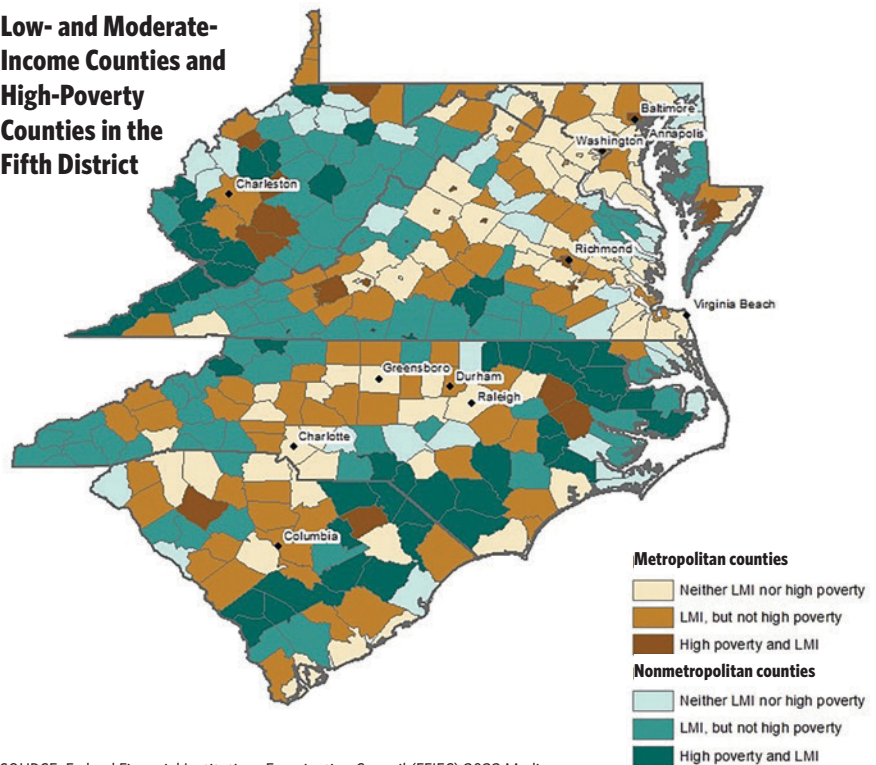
Low- and Moderate-Income Counties and High-Poverty Counties in the Fifth District

Baltimore
Annapolis
Washington
Charleston
Richmond
Virginia Beach
Greensboro
Durham
Raleigh
Charlotte
Columbia

Metropolitan counties
Neither LMI nor high poverty
LMI, but not high poverty
High poverty and LMI
Nonmetropolitan counties
Neither LMI nor high poverty
LMI, but not high poverty
High poverty and LMI

SOURCE: Federal Financial Institutions Examination Council (FFIEC) 2022 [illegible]